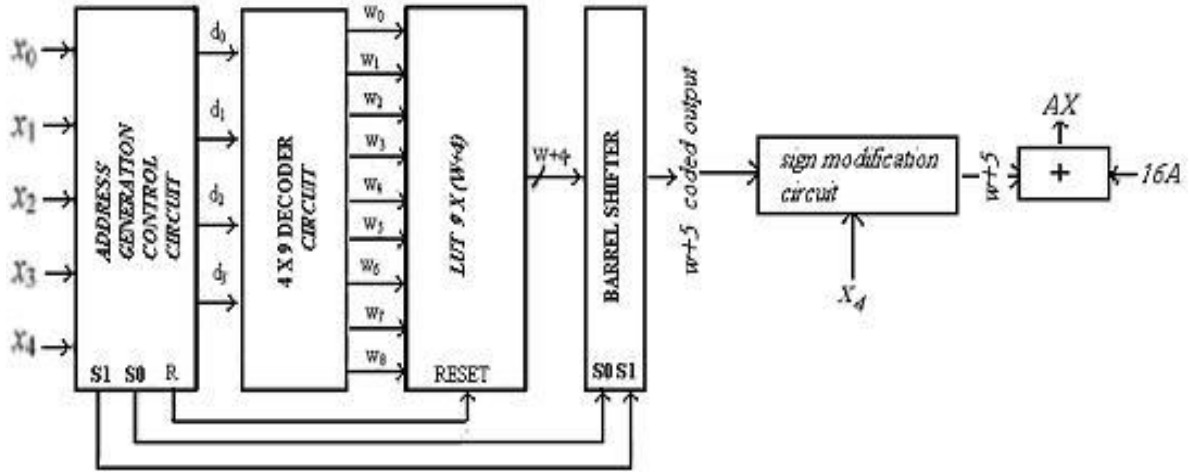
$x_0$
$x_1$
$x_2$
$x_3$
$x_4$

ADDRESS GENERATION CONTROL CIRCUIT

S1 S0 R

$d_0$
$d_1$
$d_2$
$d_3$

4 X 9 DECODER CIRCUIT

$w_0$
$w_1$
$w_2$
$w_3$
$w_4$
$w_5$
$w_6$
$w_7$
$w_8$

LUT 9 X (W+4)

RESET

W+4

BARREL SHIFTER

S0 S1

w+5 coded output

sign modification circuit

$X_4$

w+5

AX

+

16A